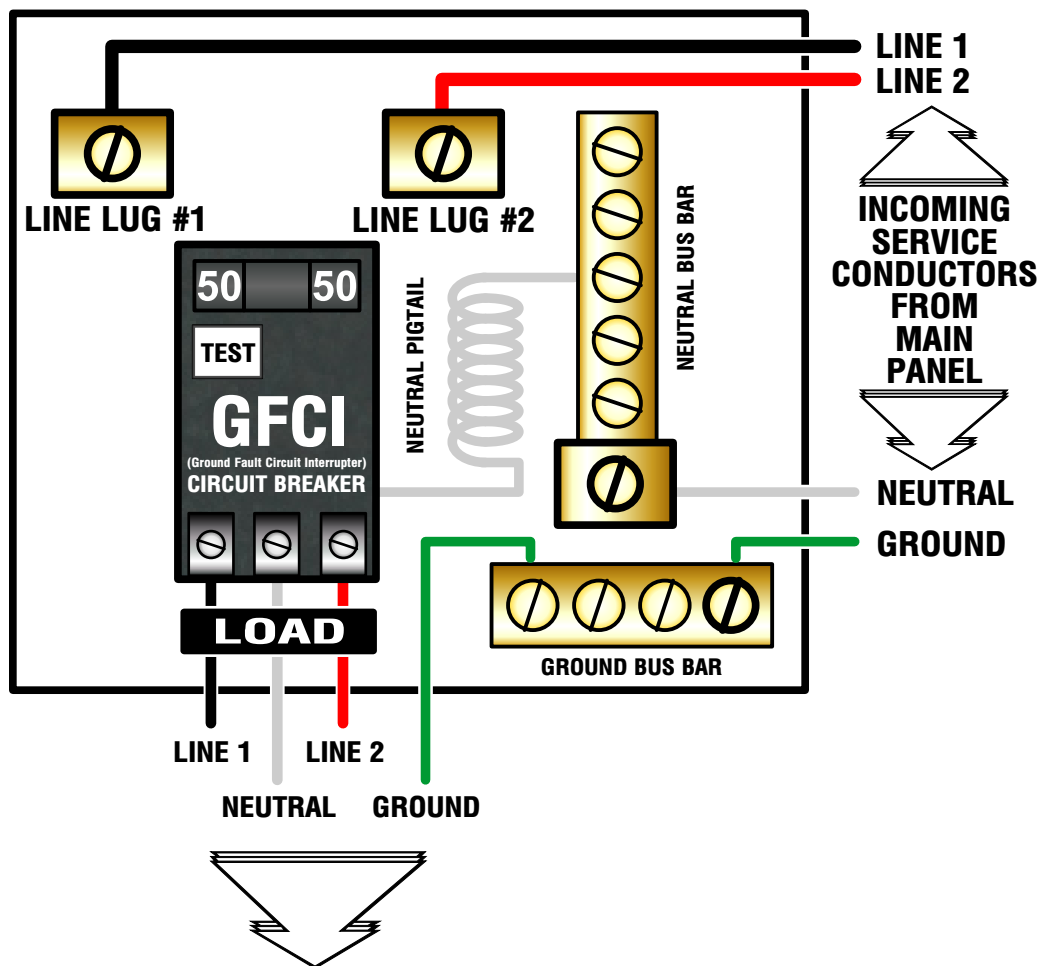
LINE 1
LINE 2

LINE LUG #1
LINE LUG #2

INCOMING SERVICE CONDUCTORS FROM MAIN PANEL

50 50
TEST
GFCI
(Ground Fault Circuit Interrupter)
CIRCUIT BREAKER

NEUTRAL PIGTAIL
NEUTRAL BUS BAR

NEUTRAL
GROUND

LOAD

GROUND BUS BAR

LINE 1
LINE 2
NEUTRAL
GROUND